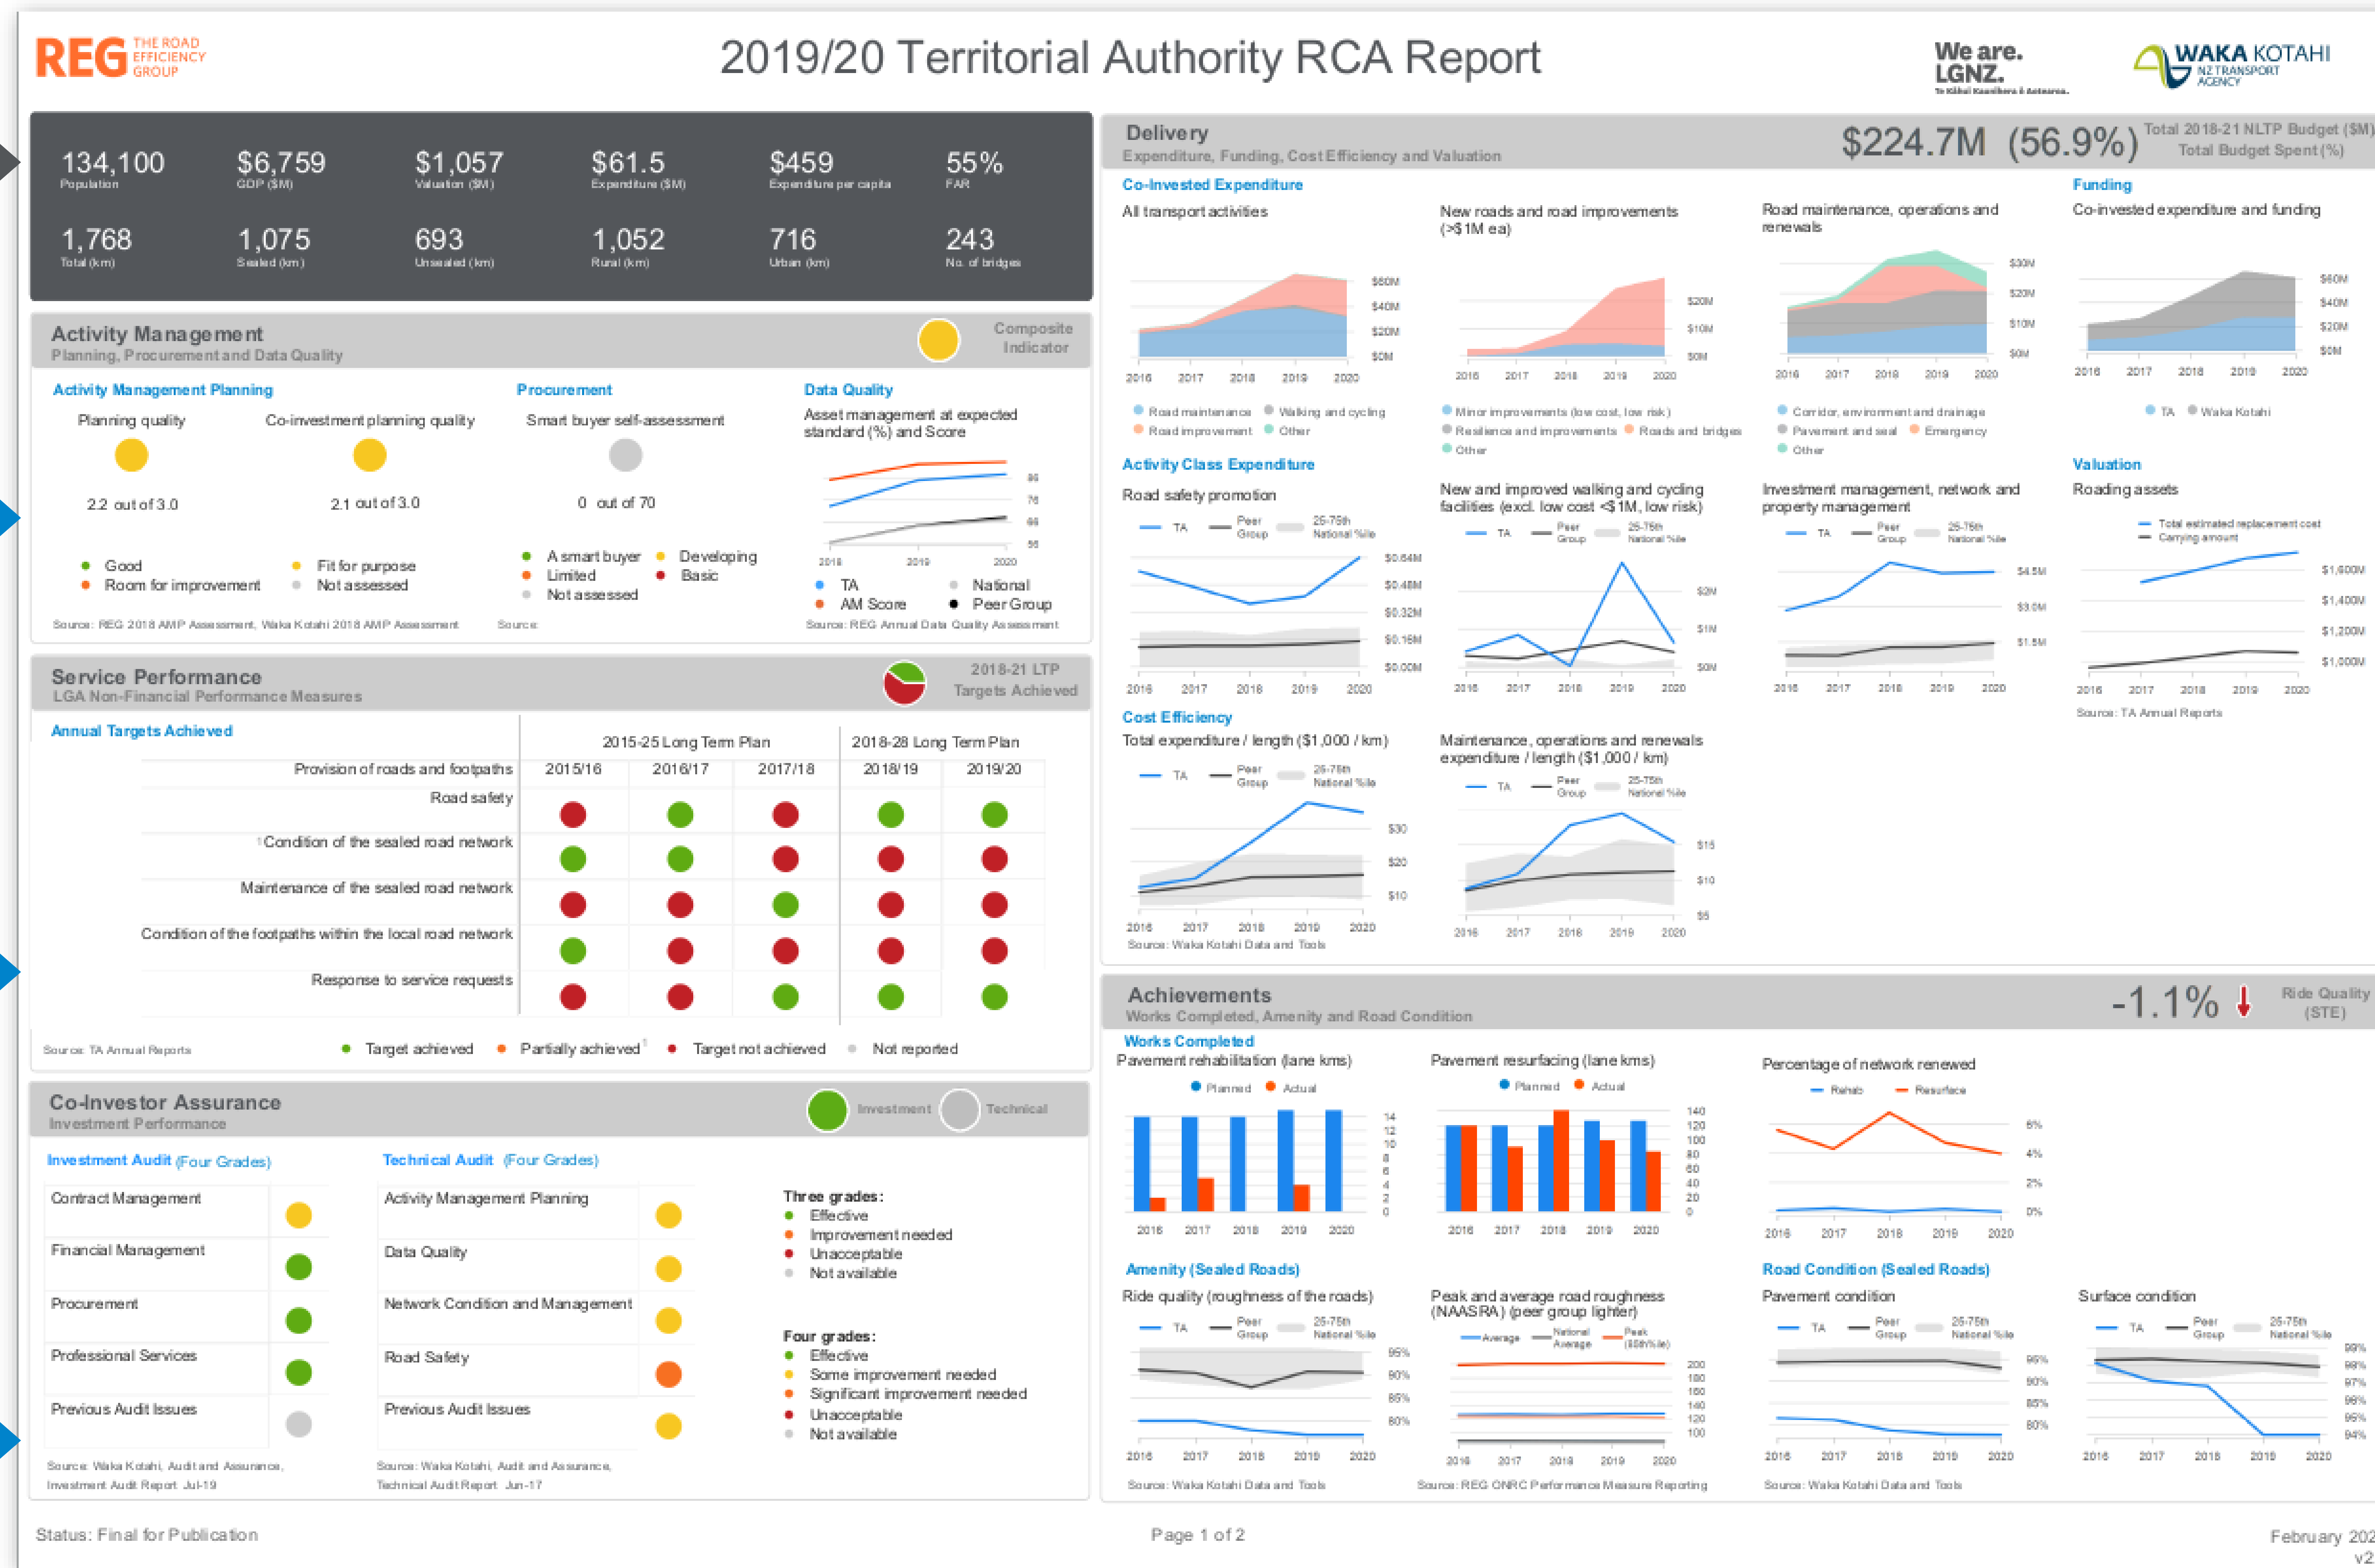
REG THE ROAD EFFICIENCY GROUP

2019/20 Territorial Authority RCA Report

We are. LGNZ.

WAKA KOTAHI NZ TRANSPORT AGENCY

134,100 Population
$6,759 GDP ($M)
$1,057 Valuation ($M)
$61.5 Expenditure ($M)
$459 Expenditure per capita
55% FAR
1,768 Total (km)
1,075 Sealed (km)
693 Unsealed (km)
1,052 Rural (km)
716 Urban (km)
243 No. of bridges

Activity Management
Planning, Procurement and Data Quality
Composite Indicator

Activity Management Planning
Planning quality
2.2 out of 3.0
Co-investment planning quality
2.1 out of 3.0
Good
Room for improvement
Fit for purpose
Not assessed
Source: REG 2018 AMP Assessment, Waka Kotahi 2018 AMP Assessment

Procurement
Smart buyer self-assessment
0 out of 70
A smart buyer
Limited
Not assessed
Developing
Basic
Source:

Data Quality
Asset management at expected standard (%) and Score
2018 2019 2020
TA
AM Score
National
Peer Group
Source: REG Annual Data Quality Assessment

Service Performance
LGA Non-Financial Performance Measures
2018-21 LTP Targets Achieved

Annual Targets Achieved
2015-25 Long Term Plan
2018-28 Long Term Plan
Provision of roads and footpaths | 2015/16 | 2016/17 | 2017/18 | 2018/19 | 2019/20
Road safety
Condition of the sealed road network
Maintenance of the sealed road network
Condition of the footpaths within the local road network
Response to service requests
Source: TA Annual Reports
Target achieved
Partially achieved
Target not achieved
Not reported

Co-Investor Assurance
Investment Performance
Investment
Technical

Investment Audit (Four Grades)
Contract Management
Financial Management
Procurement
Professional Services
Previous Audit Issues
Source: Waka Kotahi, Audit and Assurance, Investment Audit Report Jul-19

Technical Audit (Four Grades)
Activity Management Planning
Data Quality
Network Condition and Management
Road Safety
Previous Audit Issues
Source: Waka Kotahi, Audit and Assurance, Technical Audit Report Jun-17

Three grades:
Effective
Improvement needed
Unacceptable
Not available
Four grades:
Effective
Some improvement needed
Significant improvement needed
Unacceptable
Not available

Delivery
Expenditure, Funding, Cost Efficiency and Valuation
$224.7M (56.9%)
Total 2018-21 NLTP Budget ($M)
Total Budget Spent (%)

Co-Invested Expenditure
All transport activities
Road maintenance
Walking and cycling
Road improvement
Other
New roads and road improvements (>$1M ea)
Minor improvements (low cost, low risk)
Resilience and improvements
Roads and bridges
Other
Road maintenance, operations and renewals
Corridor, environment and drainage
Pavement and seal
Emergency
Other

Funding
Co-invested expenditure and funding
TA
Waka Kotahi

Activity Class Expenditure
Road safety promotion
New and improved walking and cycling facilities (excl. low cost <$1M, low risk)
Investment management, network and property management
TA
Peer Group
25-75th National %ile

Valuation
Roading assets
Total estimated replacement cost
Carrying amount
Source: TA Annual Reports

Cost Efficiency
Total expenditure / length ($1,000 / km)
Maintenance, operations and renewals expenditure / length ($1,000 / km)
Source: Waka Kotahi Data and Tools

Achievements
Works Completed, Amenity and Road Condition
-1.1%
Ride Quality (STE)

Works Completed
Pavement rehabilitation (lane kms)
Planned
Actual
Pavement resurfacing (lane kms)
Percentage of network renewed
Rehab
Resurface

Amenity (Sealed Roads)
Ride quality (roughness of the roads)
Source: Waka Kotahi Data and Tools
Peak and average road roughness (NAASRA) (peer group lighter)
Average
National Average
Peak (85th%ile)
Source: REG ONRC Performance Measure Reporting

Road Condition (Sealed Roads)
Pavement condition
Source: Waka Kotahi Data and Tools
Surface condition

Status: Final for Publication
Page 1 of 2
February 202
v2